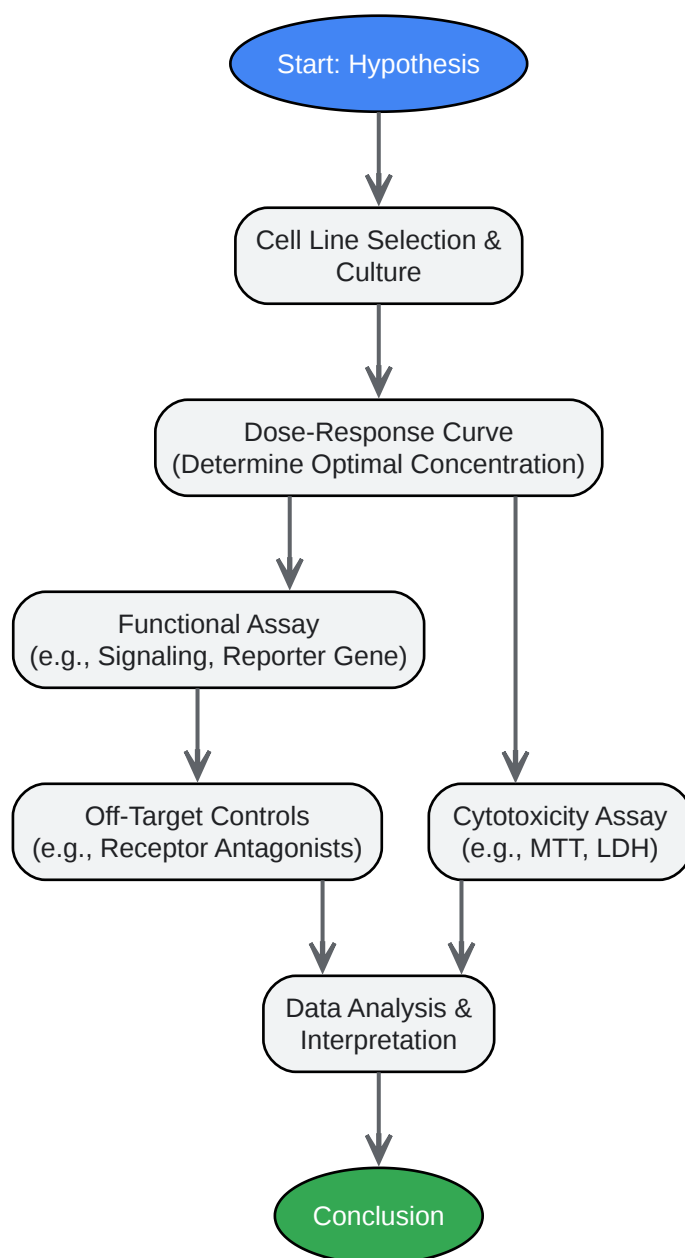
Start: Hypothesis

Cell Line Selection & Culture

Dose-Response Curve (Determine Optimal Concentration)

Functional Assay (e.g., Signaling, Reporter Gene)

Off-Target Controls (e.g., Receptor Antagonists)

Cytotoxicity Assay (e.g., MTT, LDH)

Data Analysis & Interpretation

Conclusion